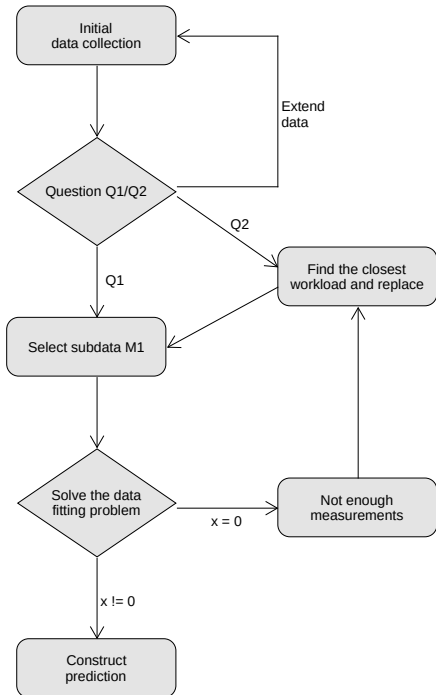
Initial data collection

Extend data

Question Q1/Q2

Q2

Q1

Find the closest workload and replace

Select subdata M1

Solve the data fitting problem

x = 0

Not enough measurements

x != 0

Construct prediction